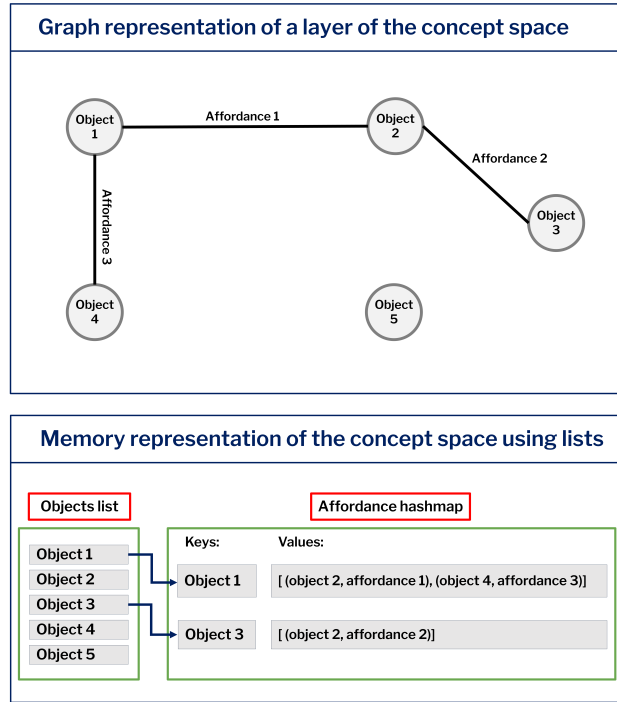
Graph representation of a layer of the concept space

Object 1

Affordance 1

Object 2

Affordance 2

Object 3

Affordance 3

Object 4

Object 5

Memory representation of the concept space using lists

Objects list

Affordance hashmap

Object 1
Object 2
Object 3
Object 4
Object 5

| Keys: | Values: |
|---|---|
| Object 1 | [ (object 2, affordance 1), (object 4, affordance 3)] |
| Object 3 | [ (object 2, affordance 2)] |